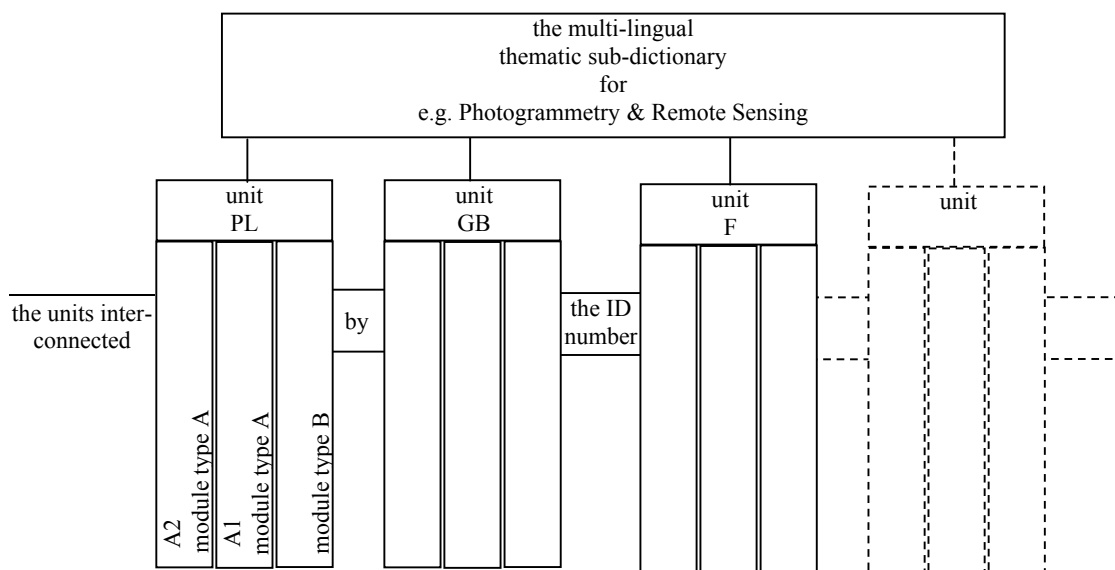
the multi-lingual
thematic sub-dictionary
for
e.g. Photogrammetry & Remote Sensing

unit
PL

unit
GB

unit
F

unit

the units interconnected

by

the ID number

module type A
A2

module type A
A1

module type B